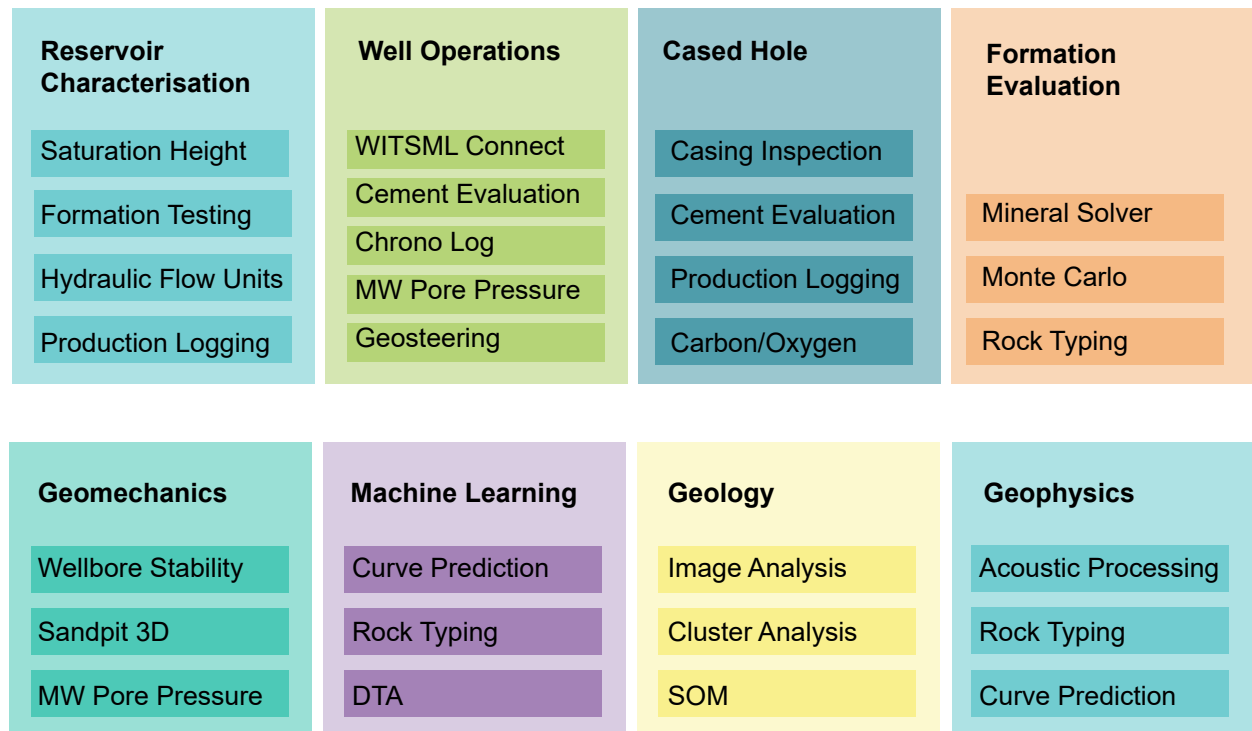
Reservoir Characterisation

Saturation Height

Formation Testing

Hydraulic Flow Units

Production Logging

Well Operations

WITSML Connect

Cement Evaluation

Chrono Log

MW Pore Pressure

Geosteering

Cased Hole

Casing Inspection

Cement Evaluation

Production Logging

Carbon/Oxygen

Formation Evaluation

Mineral Solver

Monte Carlo

Rock Typing

Geomechanics

Wellbore Stability

Sandpit 3D

MW Pore Pressure

Machine Learning

Curve Prediction

Rock Typing

DTA

Geology

Image Analysis

Cluster Analysis

SOM

Geophysics

Acoustic Processing

Rock Typing

Curve Prediction